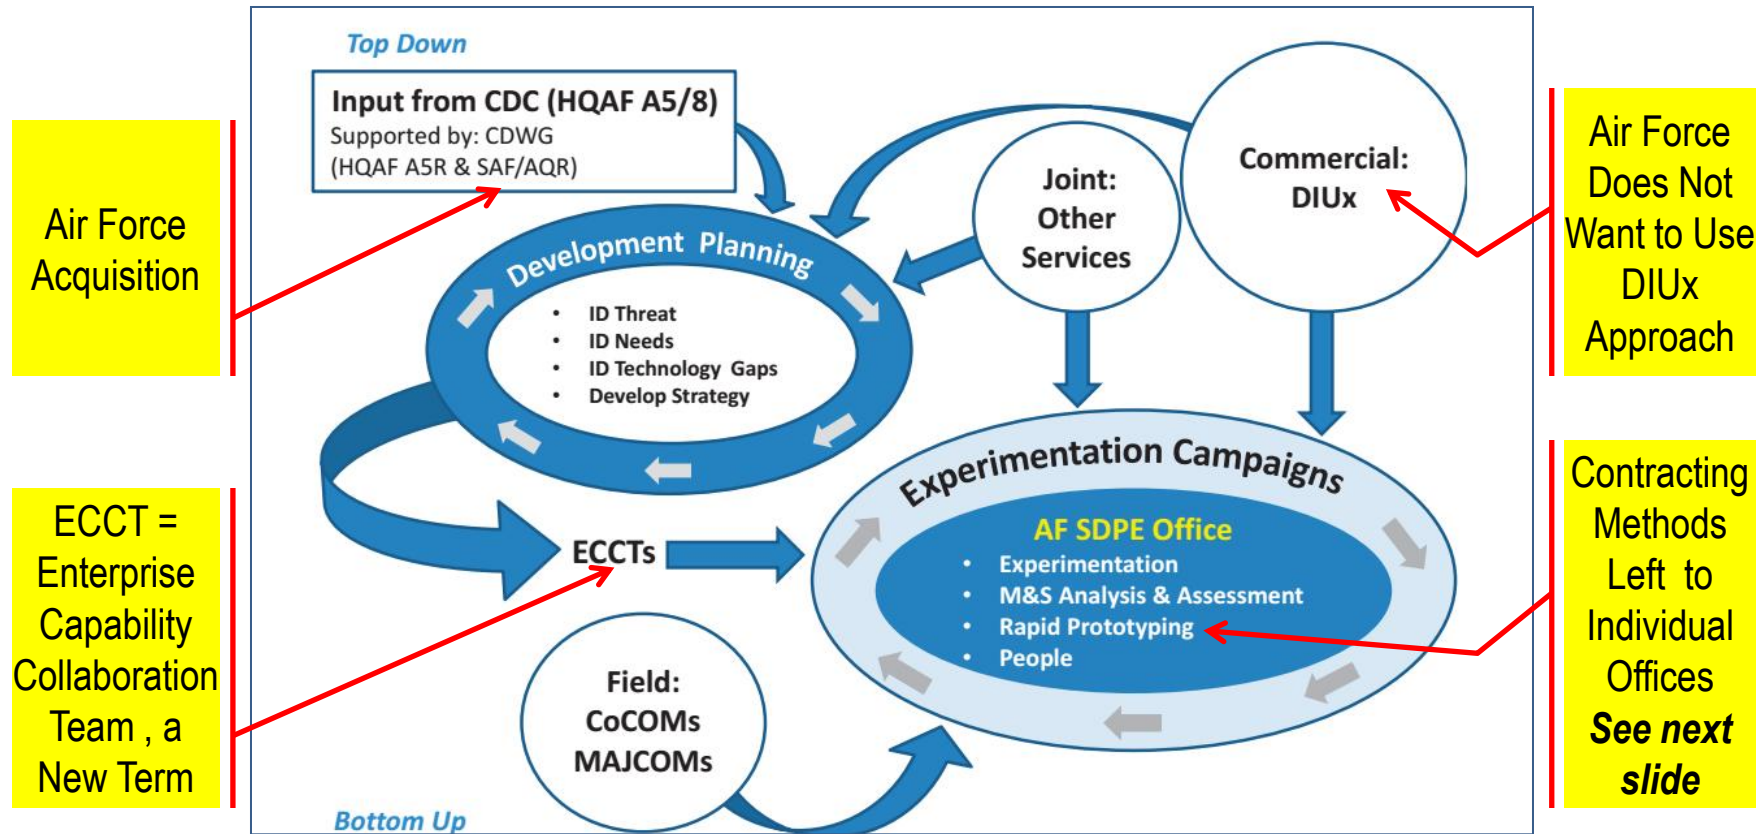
Air Force Acquisition

ECCT = Enterprise Capability Collaboration Team , a New Term

Top Down

Input from CDC (HQAF A5/8)
Supported by: CDWG
(HQAF A5R & SAF/AQR)

Development Planning

- ID Threat
- ID Needs
- ID Technology Gaps
- Develop Strategy

Joint: Other Services

Commercial: DIUx

ECCTs

Experimentation Campaigns

AF SDPE Office

- Experimentation
- M&S Analysis & Assessment
- Rapid Prototyping
- People

Field: CoCOMs MAJCOMs

Bottom Up

Air Force Does Not Want to Use DIUx Approach

Contracting Methods Left to Individual Offices
***See next slide***